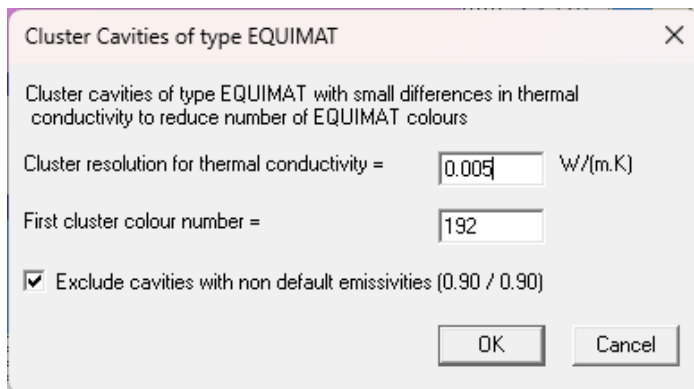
Cluster Cavities of type EQUIMAT

×

Cluster cavities of type EQUIMAT with small differences in thermal conductivity to reduce number of EQUIMAT colours

Cluster resolution for thermal conductivity = 0.005 W/(m.K)

First cluster colour number = 192

☑ Exclude cavities with non default emissivities (0.90 / 0.90)

OK

Cancel